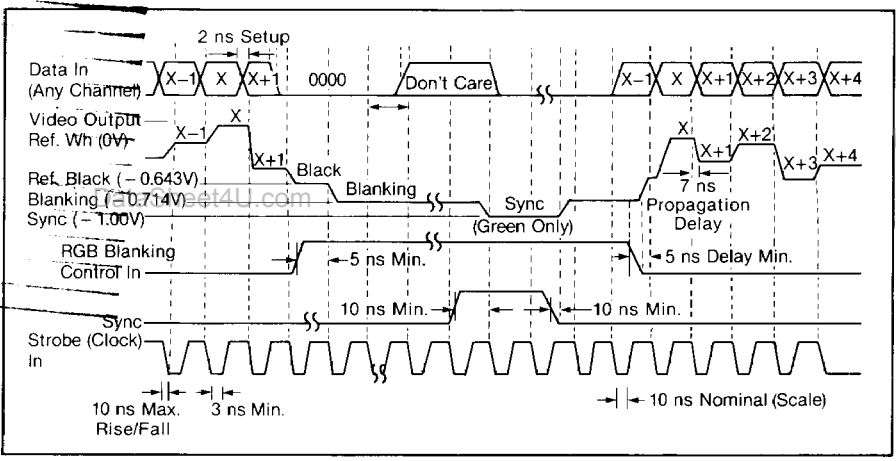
2 ns Setup

Data In (Any Channel)

X−1 X X+1 0000 Don't Care X−1 X X+1 X+2 X+3 X+4

Video Output Ref. Wh (0V)

X−1 X X+1 Black Blanking Sync (Green Only) X X+1 X+2 X+3 X+4

Ref. Black (− 0.643V)

Blanking (− 0.714V)

Sync (− 1.00V)

7 ns Propagation Delay

DataSheet4U.com

RGB Blanking Control In

5 ns Min.

5 ns Delay Min.

10 ns Min.

10 ns Min.

Sync

Strobe (Clock) In

10 ns Max. Rise/Fall

3 ns Min.

10 ns Nominal (Scale)